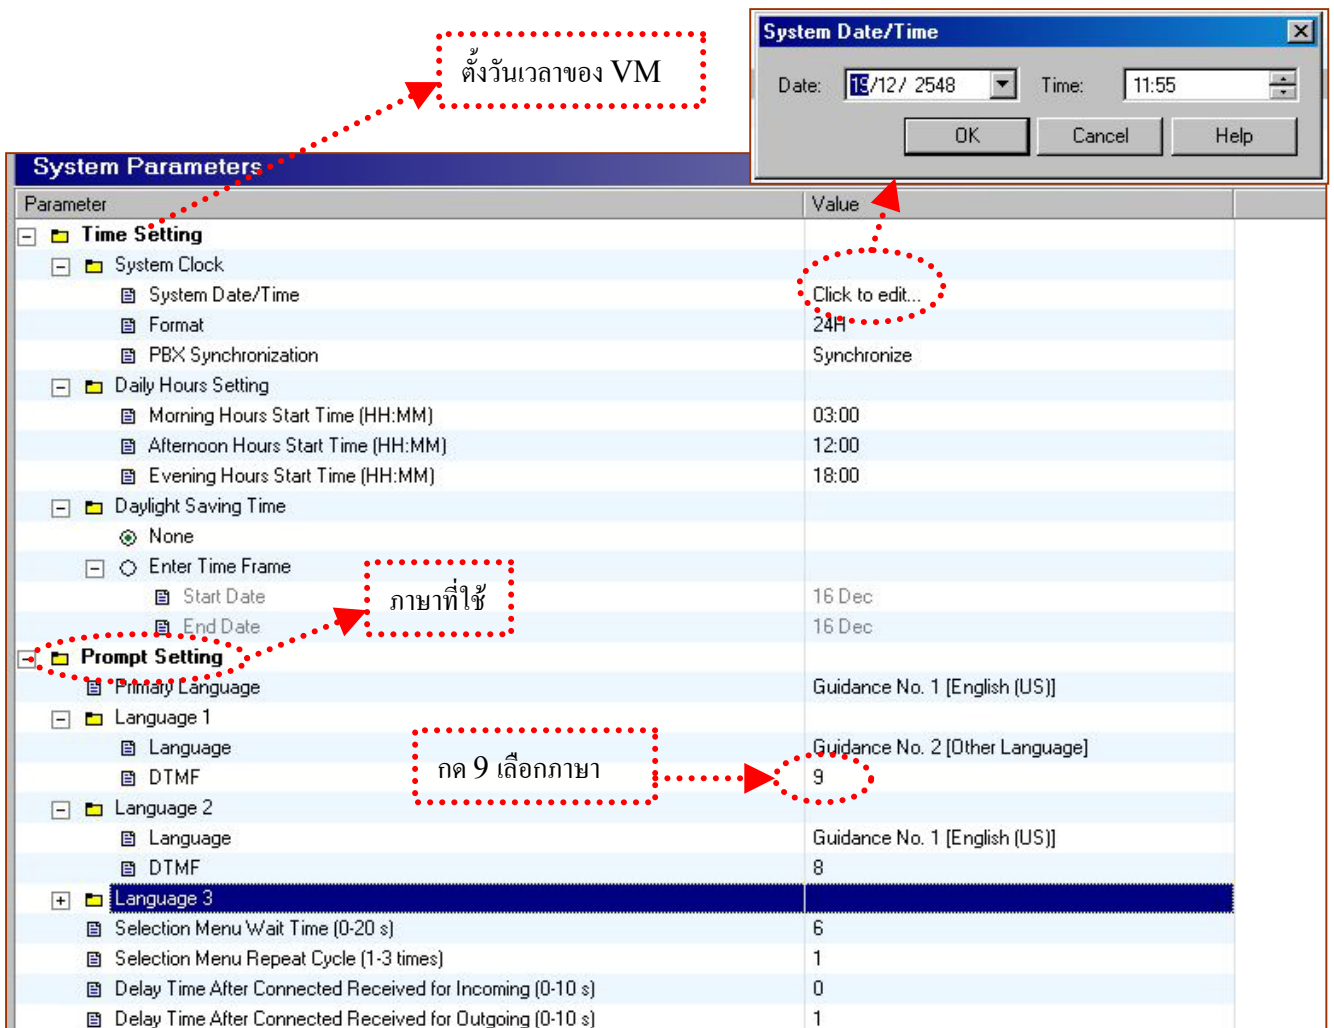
ตั้งวันเวลาของ VM

System Date/Time

Date: 19/12/ 2548 Time: 11:55

OK Cancel Help

System Parameters

| Parameter | Value |
|---|---|
| Time Setting | |
| System Clock | |
| System Date/Time | Click to edit... |
| Format | 24H |
| PBX Synchronization | Synchronize |
| Daily Hours Setting | |
| Morning Hours Start Time (HH:MM) | 03:00 |
| Afternoon Hours Start Time (HH:MM) | 12:00 |
| Evening Hours Start Time (HH:MM) | 18:00 |
| Daylight Saving Time | |
| None | |
| Enter Time Frame | |
| Start Date | 16 Dec |
| End Date | 16 Dec |
| Prompt Setting | |
| Primary Language | Guidance No. 1 [English (US)] |
| Language 1 | |
| Language | Guidance No. 2 [Other Language] |
| DTMF | 9 |
| Language 2 | |
| Language | Guidance No. 1 [English (US)] |
| DTMF | 8 |
| Language 3 | |
| Selection Menu Wait Time (0-20 s) | 6 |
| Selection Menu Repeat Cycle (1-3 times) | 1 |
| Delay Time After Connected Received for Incoming (0-10 s) | 0 |
| Delay Time After Connected Received for Outgoing (0-10 s) | 1 |

ภาษาที่ใช้

กด 9 เลือกภาษา